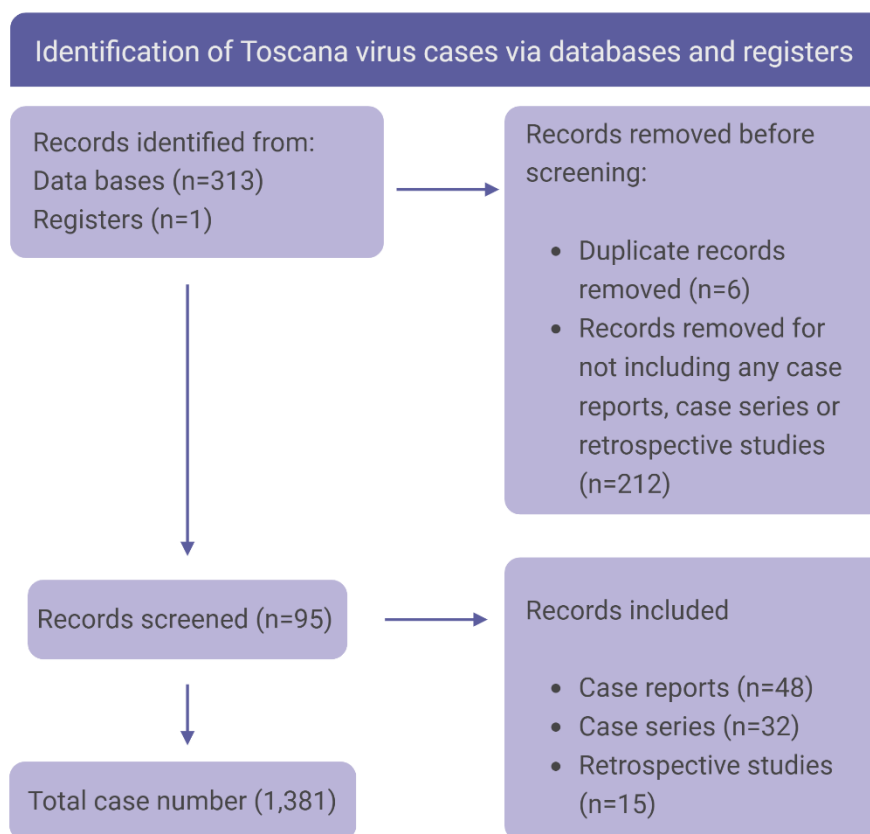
Identification of Toscana virus cases via databases and registers

Records identified from:
Data bases (n=313)
Registers (n=1)

Records removed before screening:

- Duplicate records removed (n=6)
- Records removed for not including any case reports, case series or retrospective studies (n=212)

Records screened (n=95)

Records included

- Case reports (n=48)
- Case series (n=32)
- Retrospective studies (n=15)

Total case number (1,381)